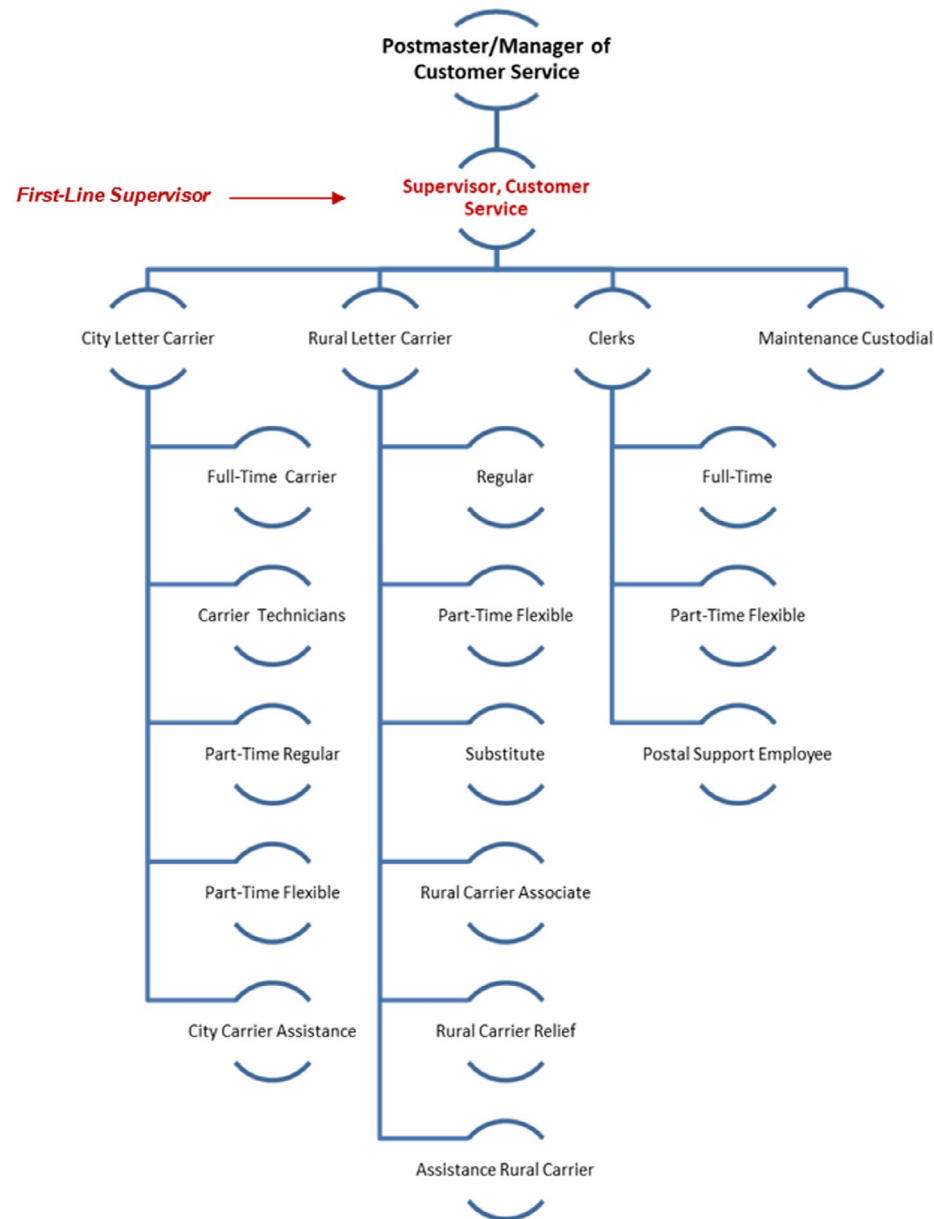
Postmaster/Manager of Customer Service

First-Line Supervisor

Supervisor, Customer Service

City Letter Carrier

Rural Letter Carrier

Clerks

Maintenance Custodial

Full-Time Carrier

Carrier Technicians

Part-Time Regular

Part-Time Flexible

City Carrier Assistance

Regular

Part-Time Flexible

Substitute

Rural Carrier Associate

Rural Carrier Relief

Assistance Rural Carrier

Full-Time

Part-Time Flexible

Postal Support Employee